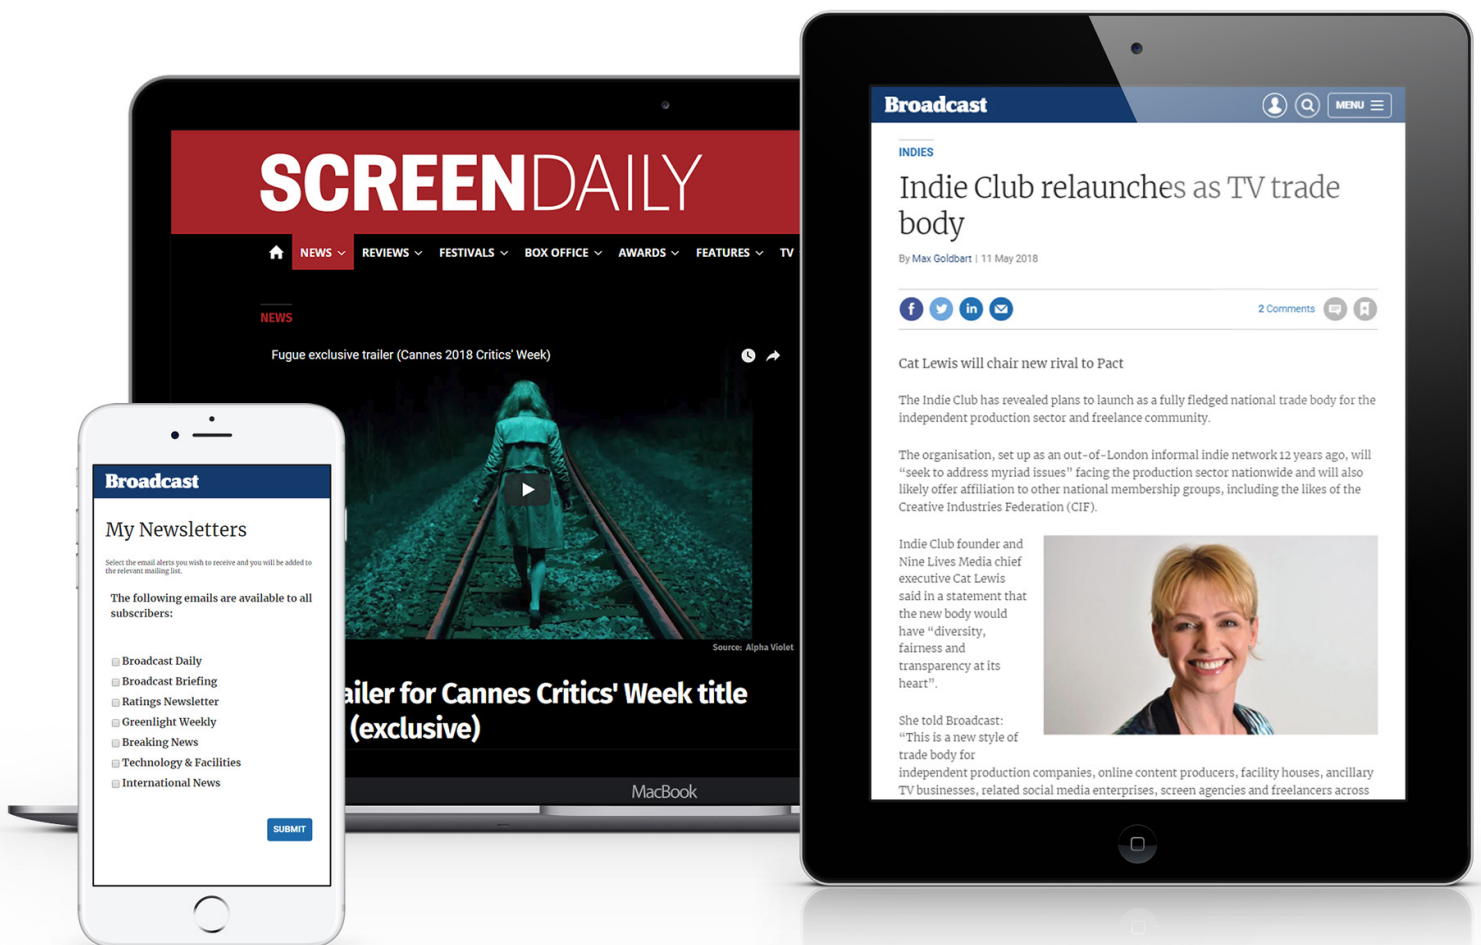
SCREENDAILY

NEWS REVIEWS FESTIVALS BOX OFFICE AWARDS FEATURES TV

NEWS

Fugue exclusive trailer (Cannes 2018 Critics' Week)

Source: Alpha Violet

ailer for Cannes Critics' Week title (exclusive)

MacBook

Broadcast

My Newsletters

Select the email alerts you wish to receive and you will be added to the relevant mailing list.

The following emails are available to all subscribers:

Broadcast Daily
Broadcast Briefing
Ratings Newsletter
Greenlight Weekly
Breaking News
Technology & Facilities
International News

SUBMIT

Broadcast

MENU

INDIES

Indie Club relaunches as TV trade body

By Max Goldbart | 11 May 2018

2 Comments

Cat Lewis will chair new rival to Pact

The Indie Club has revealed plans to launch as a fully fledged national trade body for the independent production sector and freelance community.

The organisation, set up as an out-of-London informal indie network 12 years ago, will "seek to address myriad issues" facing the production sector nationwide and will also likely offer affiliation to other national membership groups, including the likes of the Creative Industries Federation (CIF).

Indie Club founder and Nine Lives Media chief executive Cat Lewis said in a statement that the new body would have "diversity, fairness and transparency at its heart".

She told Broadcast: "This is a new style of trade body for independent production companies, online content producers, facility houses, ancillary TV businesses, related social media enterprises, screen agencies and freelancers across